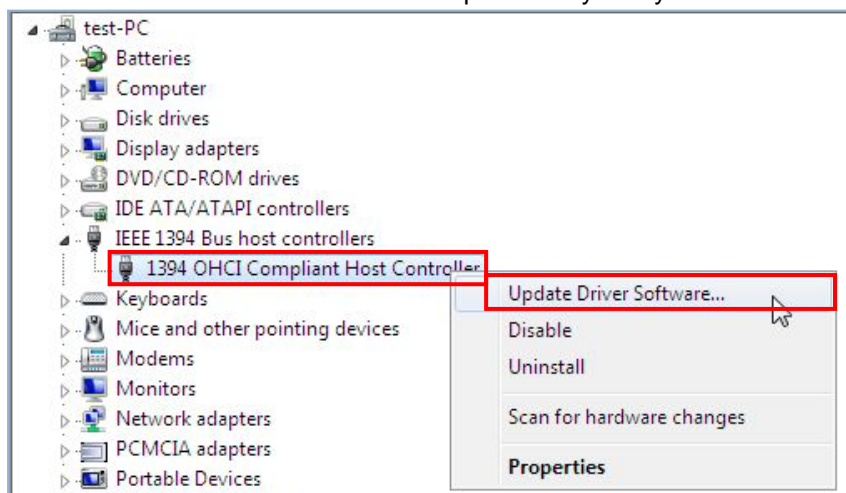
test-PC
Batteries
Computer
Disk drives
Display adapters
DVD/CD-ROM drives
IDE ATA/ATAPI controllers
IEEE 1394 Bus host controllers
1394 OHCI Compliant Host Controller
Keyboards
Mice and other pointing devices
Modems
Monitors
Network adapters
PCMCIA adapters
Portable Devices

Update Driver Software...
Disable
Uninstall
Scan for hardware changes
Properties